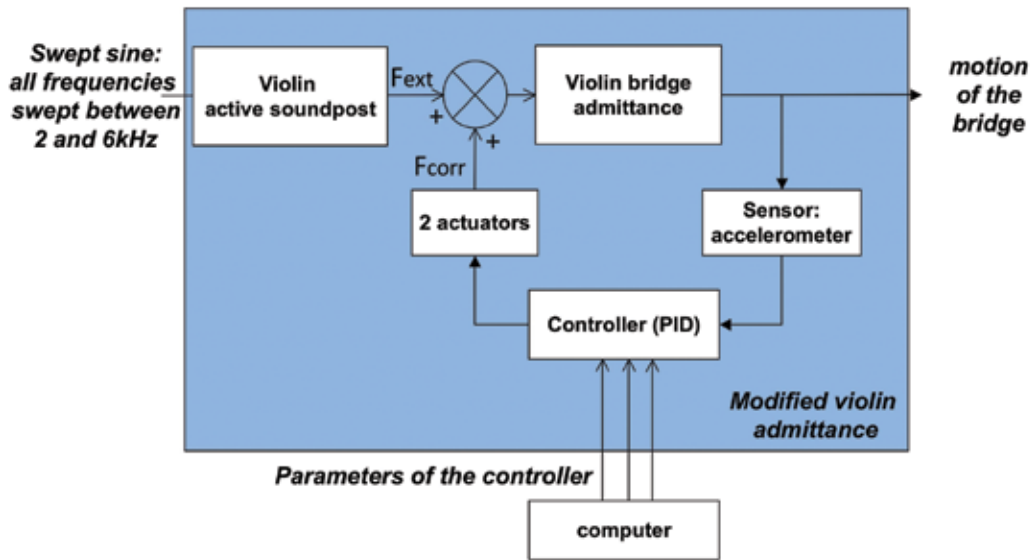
Swept sine: all frequencies swept between 2 and 6kHz

Violin active soundpost

Fext

+

+

Fcorr

Violin bridge admittance

motion of the bridge

2 actuators

Sensor: accelerometer

Controller (PID)

Modified violin admittance

Parameters of the controller

computer